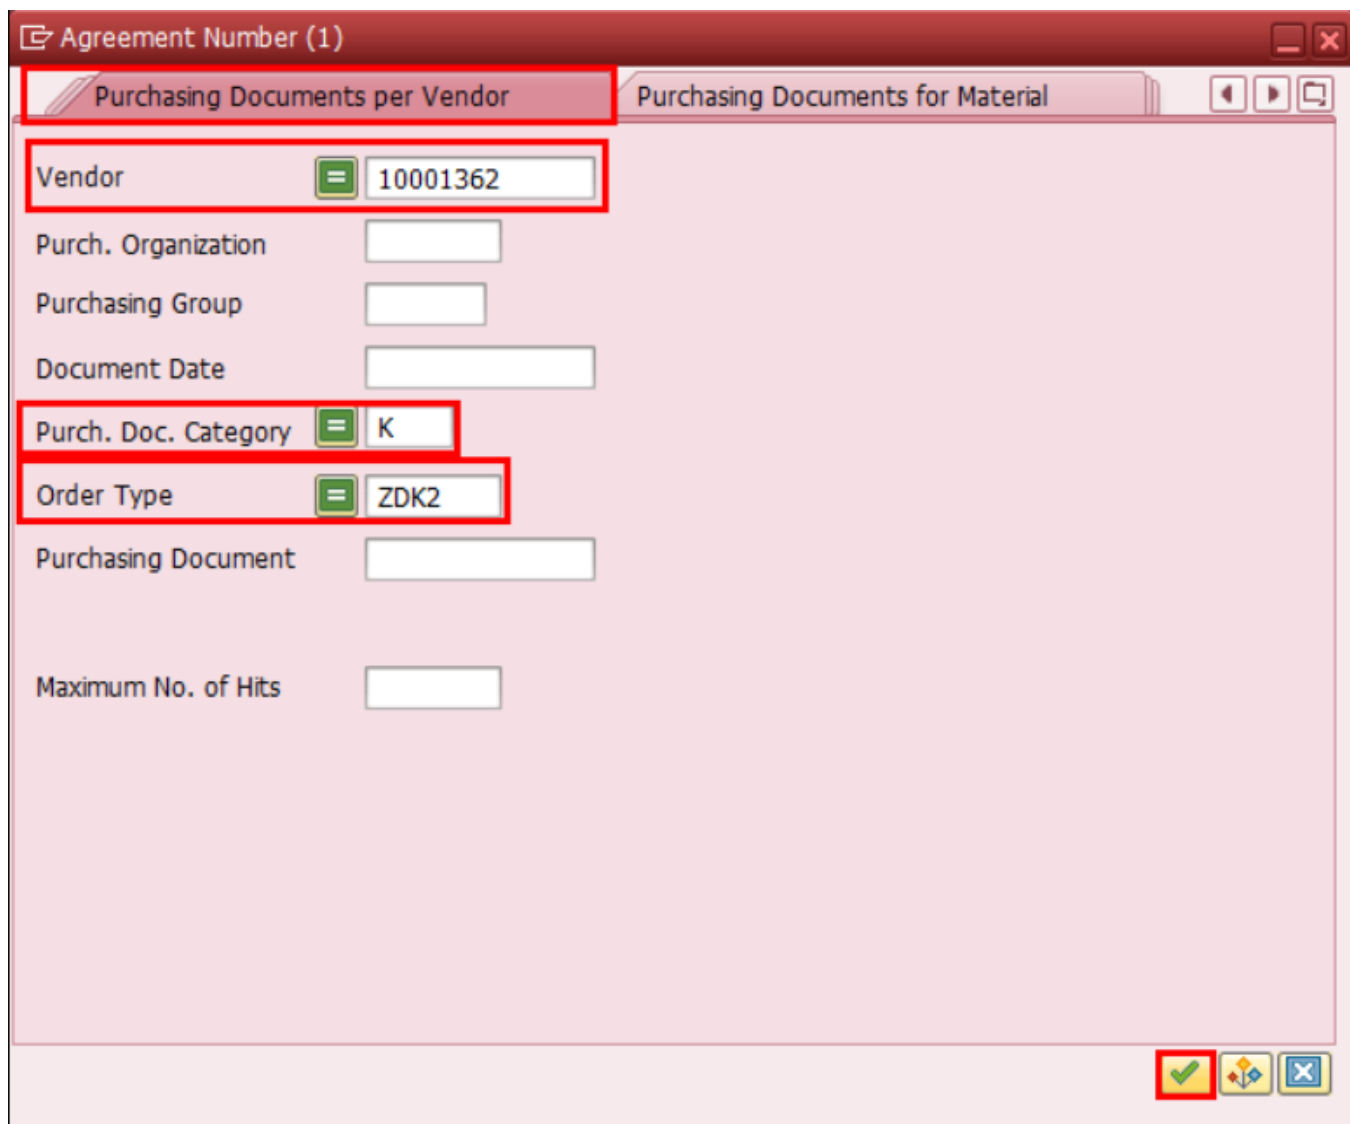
Agreement Number (1)

Purchasing Documents per Vendor

Purchasing Documents for Material

Vendor 10001362

Purch. Organization

Purchasing Group

Document Date

Purch. Doc. Category K

Order Type ZDK2

Purchasing Document

Maximum No. of Hits